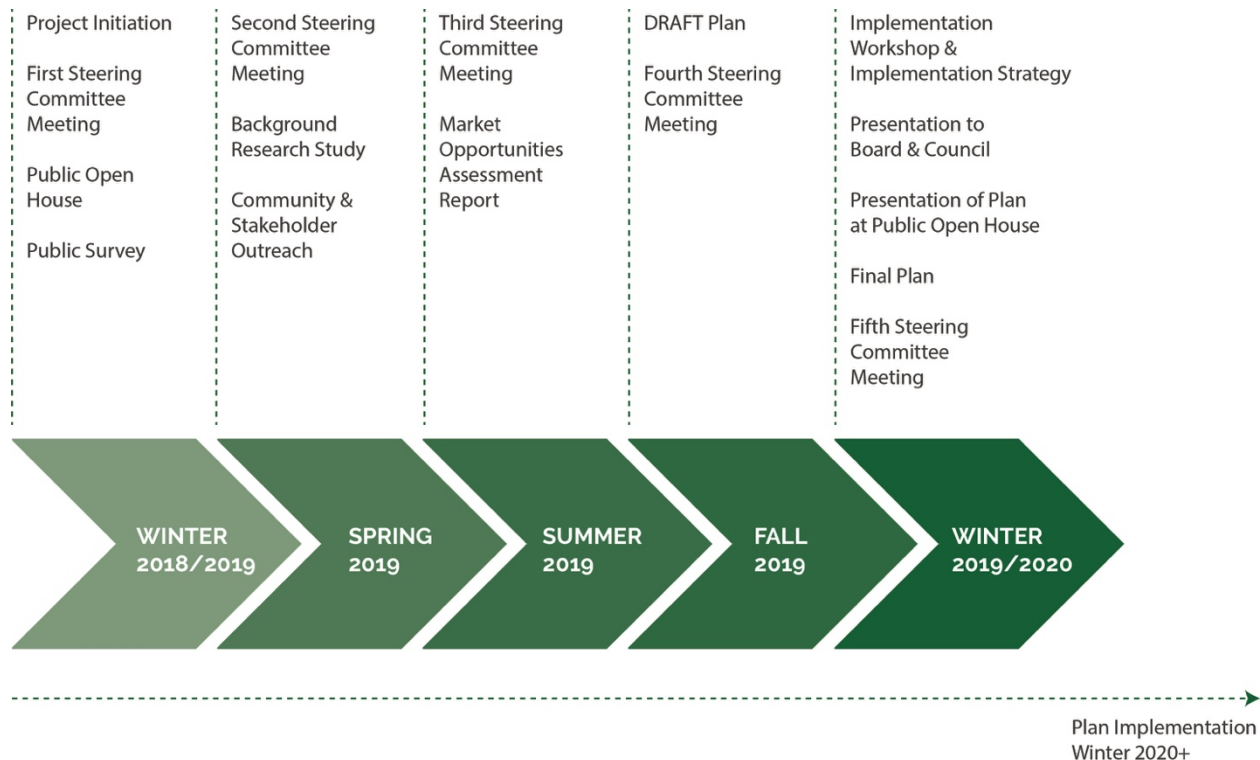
Project Initiation

First Steering Committee Meeting

Public Open House

Public Survey

Second Steering Committee Meeting

Background Research Study

Community & Stakeholder Outreach

Third Steering Committee Meeting

Market Opportunities Assessment Report

DRAFT Plan

Fourth Steering Committee Meeting

Implementation Workshop & Implementation Strategy

Presentation to Board & Council

Presentation of Plan at Public Open House

Final Plan

Fifth Steering Committee Meeting

WINTER 2018/2019

SPRING 2019

SUMMER 2019

FALL 2019

WINTER 2019/2020

Plan Implementation Winter 2020+